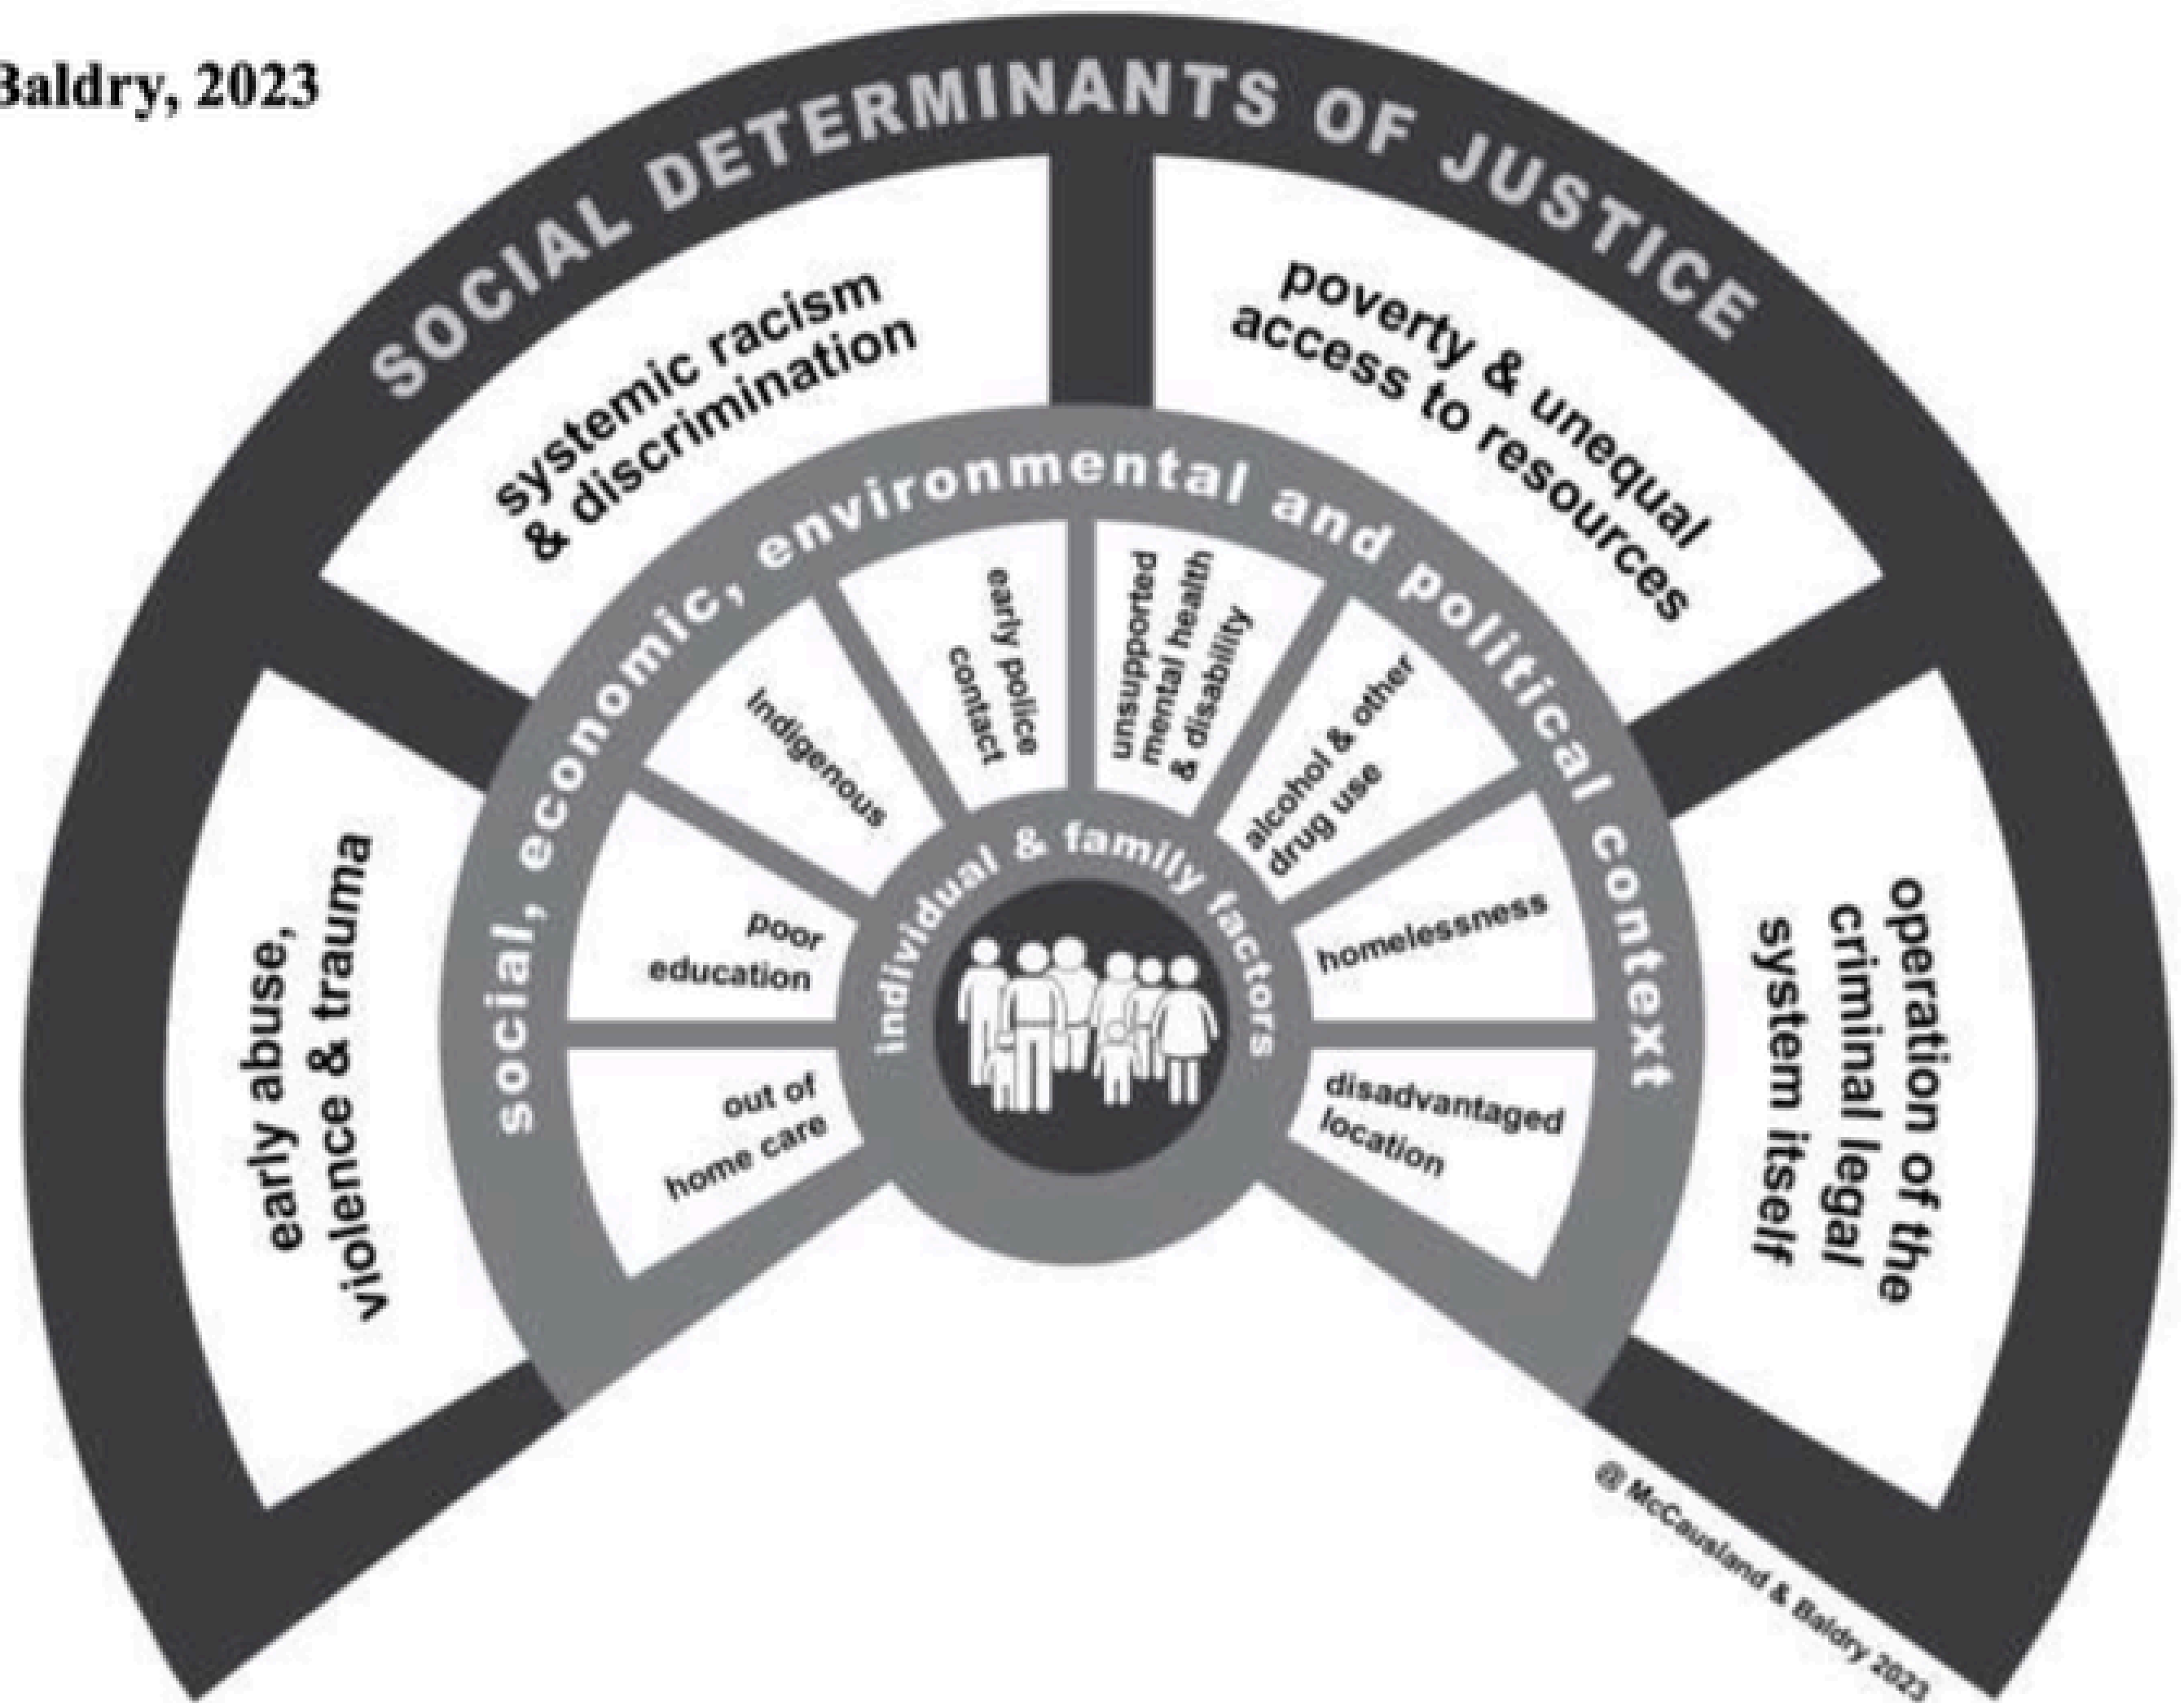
Baldry, 2023

SOCIAL DETERMINANTS OF JUSTICE

systemic racism & discrimination

poverty & unequal access to resources

early abuse, violence & trauma

operation of the criminal legal system itself

social, economic, environmental and political context

indigenous

early police contact

unsupported mental health & disability

alcohol & other drug use

poor education

homelessness

out of home care

disadvantaged location

individual & family factors

@ McCausland & Baldry 2023